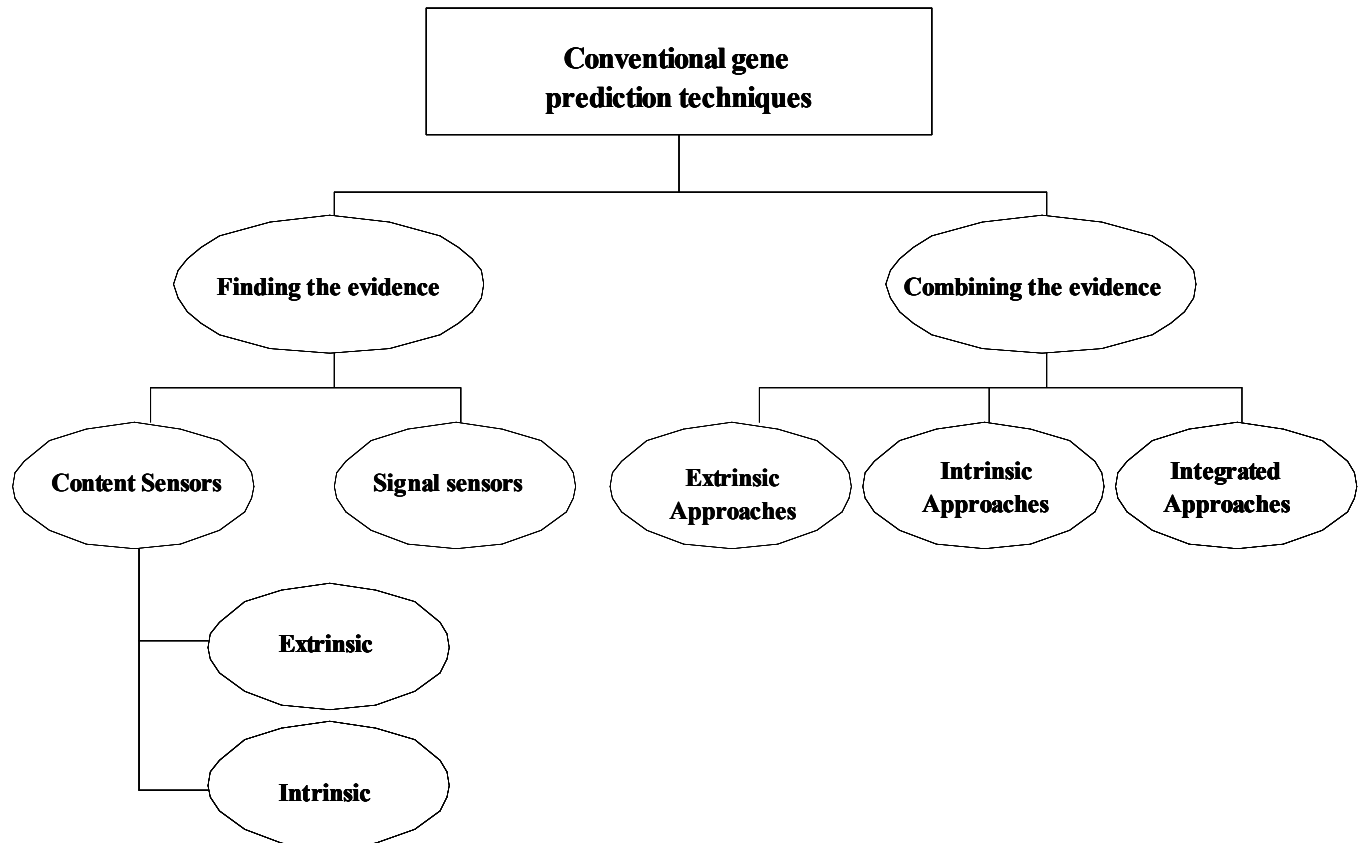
Conventional gene prediction techniques

Finding the evidence

Combining the evidence

Content Sensors

Signal sensors

Extrinsic Approaches

Intrinsic Approaches

Integrated Approaches

Extrinsic

Intrinsic